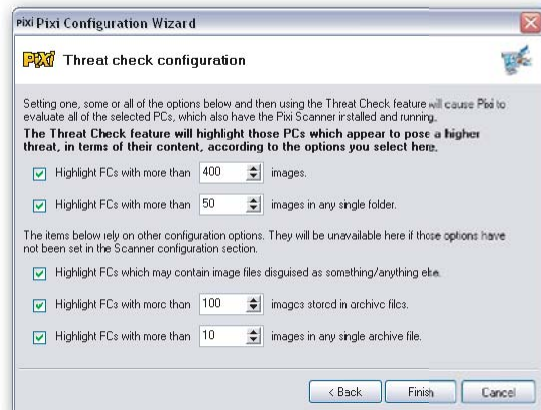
Pixi Pixi Configuration Wizard

Pixi Threat check configuration

Setting one, some or all of the options below and then using the Threat Check feature will cause Pixi to evaluate all of the selected PCs, which also have the Pixi Scanner installed and running.

The Threat Check feature will highlight those PCs which appear to pose a higher threat, in terms of their content, according to the options you select here.

Highlight PCs with more than 400 images.

Highlight PCs with more than 50 images in any single folder.

The items below rely on other configuration options. They will be unavailable here if those options have not been set in the Scanner configuration section.

Highlight PCs which may contain image files disguised as something/anything else.

Highlight PCs with more than 100 images stored in archive files.

Highlight PCs with more than 10 images in any single archive file.

< Back | Finish | Cancel